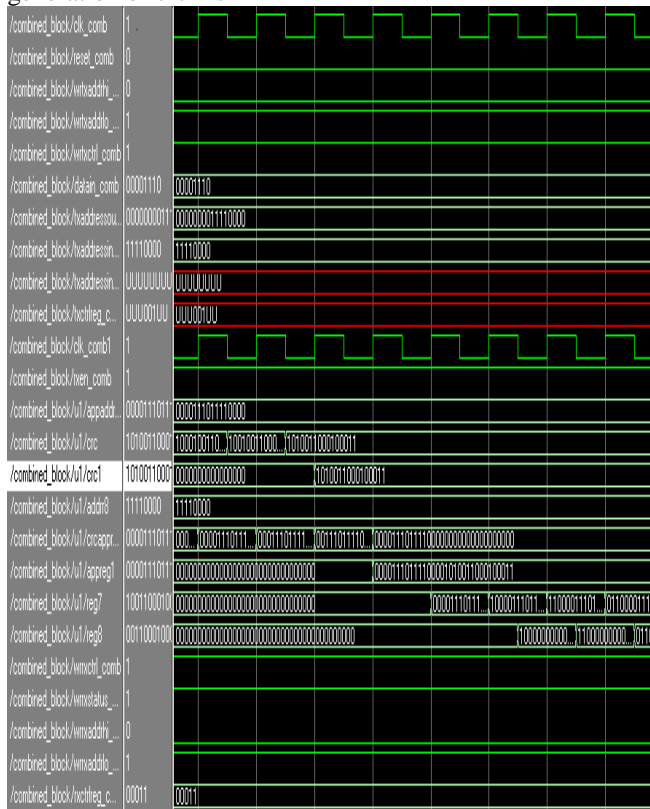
/combined_block/clk_comb | 1
/combined_block/reset_comb | 0
/combined_block/wrtxaddrfrj_... | 0
/combined_block/wrtxaddrfo_... | 1
/combined_block/wrtxctrl_comb | 1
/combined_block/datain_comb | 00001110 | 00001110
/combined_block/txaddressou... | 0000000011 | 0000000011110000
/combined_block/txaddressin... | 11110000 | 11110000
/combined_block/txaddressin... | UUUUUUUU | UUUUUUUU
/combined_block/txctrlreg_c... | UUU001UU | UUU001UU
/combined_block/clk_comb1 | 1
/combined_block/rxen_comb | 1
/combined_block/u1/appaddr... | 00001110111 | 0000111011110000
/combined_block/u1/crc | 1010011000 | 1000100110... | 10010011000... | 1010011000100011
/combined_block/u1/crc1 | 1010011000 | 0000000000000000 | 1010011000100011
/combined_block/u1/addr8 | 11110000 | 11110000
/combined_block/u1/crcappr... | 000011101 | 000... | 00001110111... | 00011101111... | 00111011110... | 0000111011110000000000000000
/combined_block/u1/appreg1 | 000011101 | 00000000000000000000000000000 | 0000111011110001010011000100011
/combined_block/u1/reg7 | 1001100010 | 00000000000000000000000000000 | 00001110111... | 10000111011... | 11000011101... | 0110000111
/combined_block/u1/reg8 | 0011000100 | 0000000000000000000000000000000000000 | 10000000000... | 11000000000... | 0110
/combined_block/wrrxctrl_comb | 1
/combined_block/wrrxstatus_... | 1
/combined_block/wrrxaddrfrj_... | 0
/combined_block/wrrxaddrfo_... | 1
/combined_block/rxctrlreg_c... | 00011 | 00011